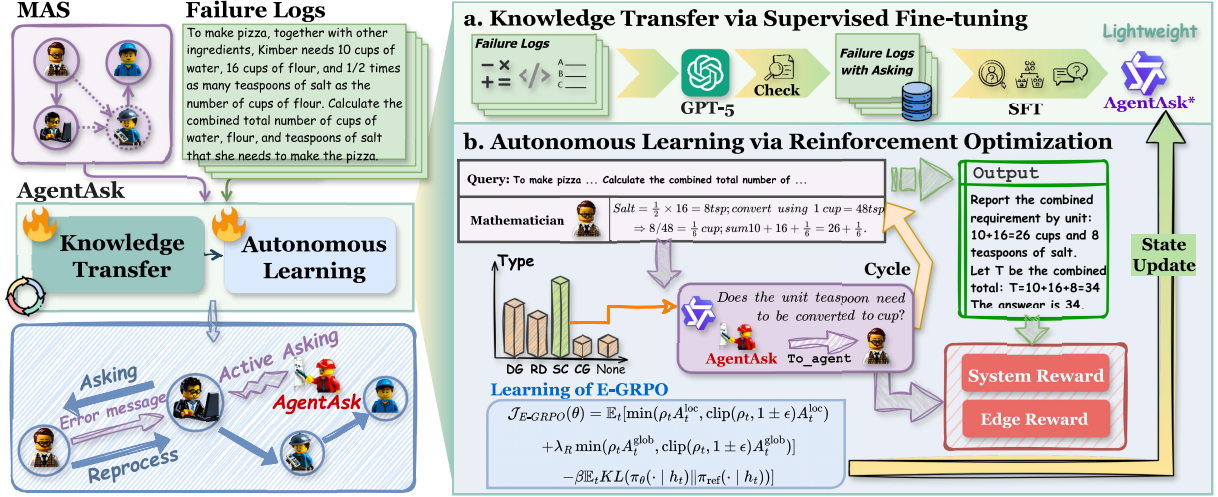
MAS

Failure Logs

To make pizza, together with other ingredients, Kimber needs 10 cups of water, 16 cups of flour, and 1/2 times as many teaspoons of salt as the number of cups of flour. Calculate the combined total number of cups of water, flour, and teaspoons of salt that she needs to make the pizza.

AgentAsk

Knowledge Transfer

Autonomous Learning

Asking

Error message

Active Asking

AgentAsk

Reprocess

a. Knowledge Transfer via Supervised Fine-tuning

Failure Logs

Lightweight

GPT-5

Check

Failure Logs with Asking

SFT

AgentAsk*

b. Autonomous Learning via Reinforcement Optimization

Query: To make pizza ... Calculate the combined total number of ...

Mathematician

$Salt = \frac{1}{2} \times 16 = 8tsp; convert\ using\ 1\ cup = 48tsp$
$\Rightarrow 8/48 = \frac{1}{6}\ cup; sum 10 + 16 + \frac{1}{6} = 26 + \frac{1}{6}.$

Output

Report the combined requirement by unit: 10+16=26 cups and 8 teaspoons of salt.
Let T be the combined total: T=10+16+8=34
The answear is 34.

State Update

Type

DG RD SC CG None

Cycle

Does the unit teaspoon need to be converted to cup?

AgentAsk

To_agent

System Reward

Edge Reward

Learning of E-GRPO

$\mathcal{J}_{E\text{-}GRPO}(\theta) = \mathbb{E}_t[\min(\rho_t A_t^{\text{loc}}, \text{clip}(\rho_t, 1 \pm \epsilon) A_t^{\text{loc}})$
$+\lambda_R \min(\rho_t A_t^{\text{glob}}, \text{clip}(\rho_t, 1 \pm \epsilon) A_t^{\text{glob}})]$
$-\beta \mathbb{E}_t KL(\pi_\theta(\cdot \mid h_t) \| \pi_{\text{ref}}(\cdot \mid h_t))]$